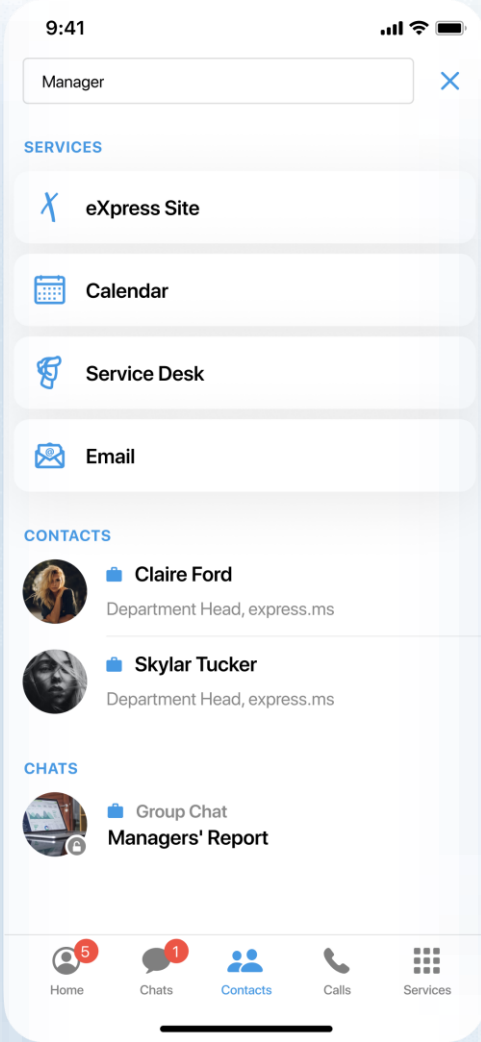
9:41

Manager

SERVICES

eXpress Site

Calendar

Service Desk

Email

CONTACTS

Claire Ford
Department Head, express.ms

Skylar Tucker
Department Head, express.ms

CHATS

Group Chat
Managers' Report

5 Home
1 Chats
Contacts
Calls
Services